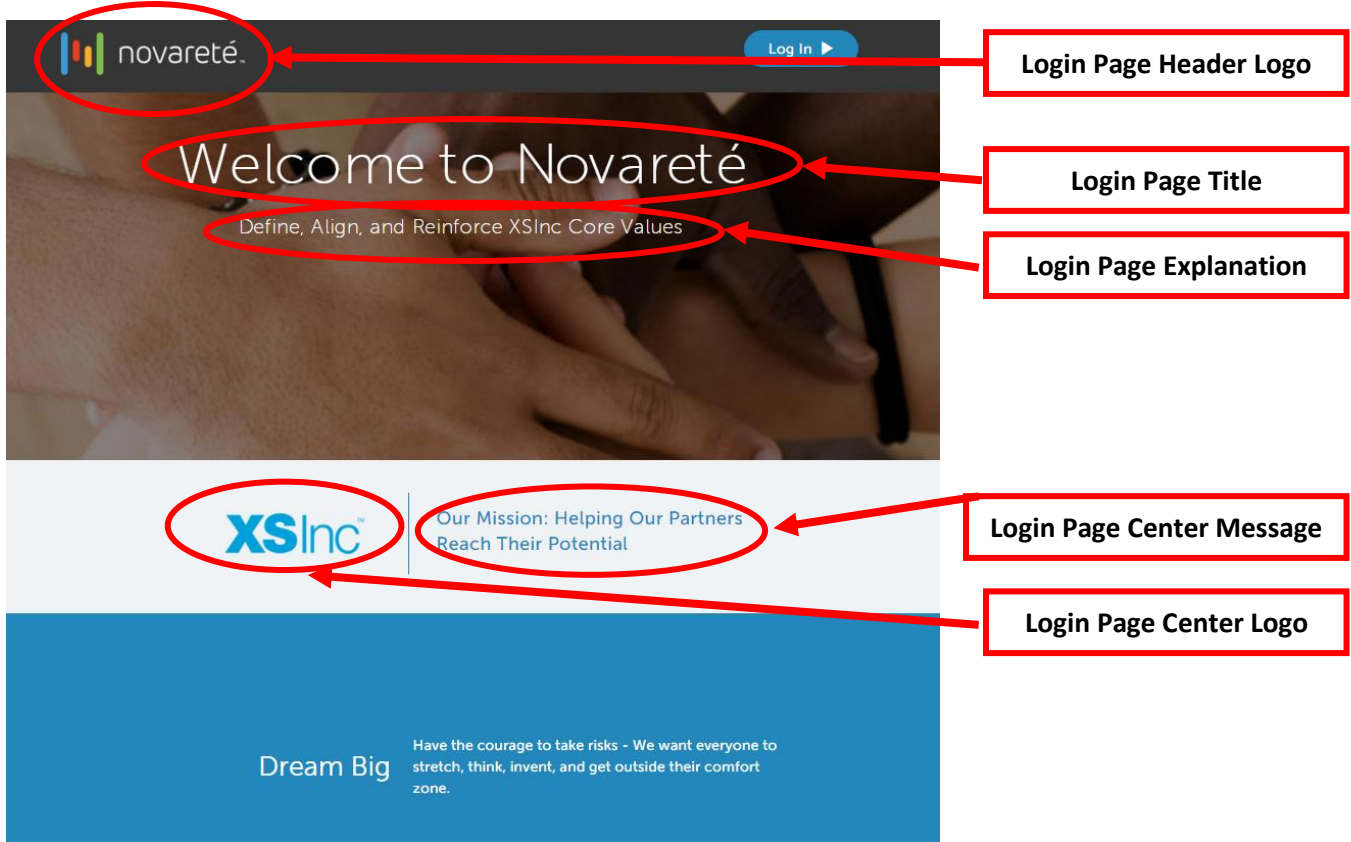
novareté.

Log In ▶

Login Page Header Logo

Welcome to Novareté

Login Page Title

Define, Align, and Reinforce XSInc Core Values

Login Page Explanation

XSInc™

Our Mission: Helping Our Partners Reach Their Potential

Login Page Center Message

Login Page Center Logo

Dream Big

Have the courage to take risks - We want everyone to stretch, think, invent, and get outside their comfort zone.